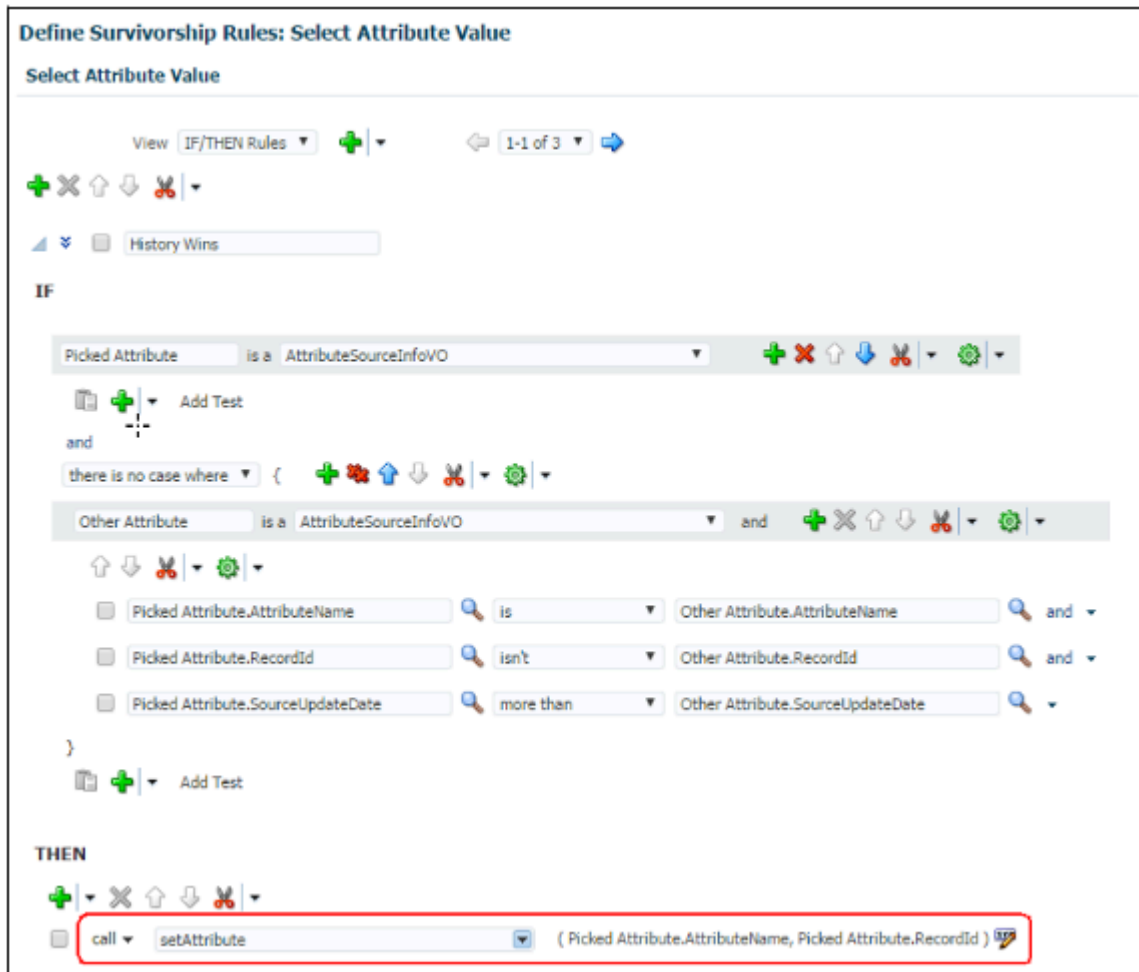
Define Survivorship Rules: Select Attribute Value

Select Attribute Value

View IF/THEN Rules ▼

1-1 of 3 ▼

History Wins

IF

Picked Attribute is a AttributeSourceInfoVO ▼

Add Test

and

there is no case where ▼ {

Other Attribute is a AttributeSourceInfoVO ▼ and

Picked Attribute.AttributeName is ▼ Other Attribute.AttributeName and

Picked Attribute.RecordId isn't ▼ Other Attribute.RecordId and

Picked Attribute.SourceUpdateDate more than ▼ Other Attribute.SourceUpdateDate

}

Add Test

THEN

call ▼ setAttribute ( Picked Attribute.AttributeName, Picked Attribute.RecordId )